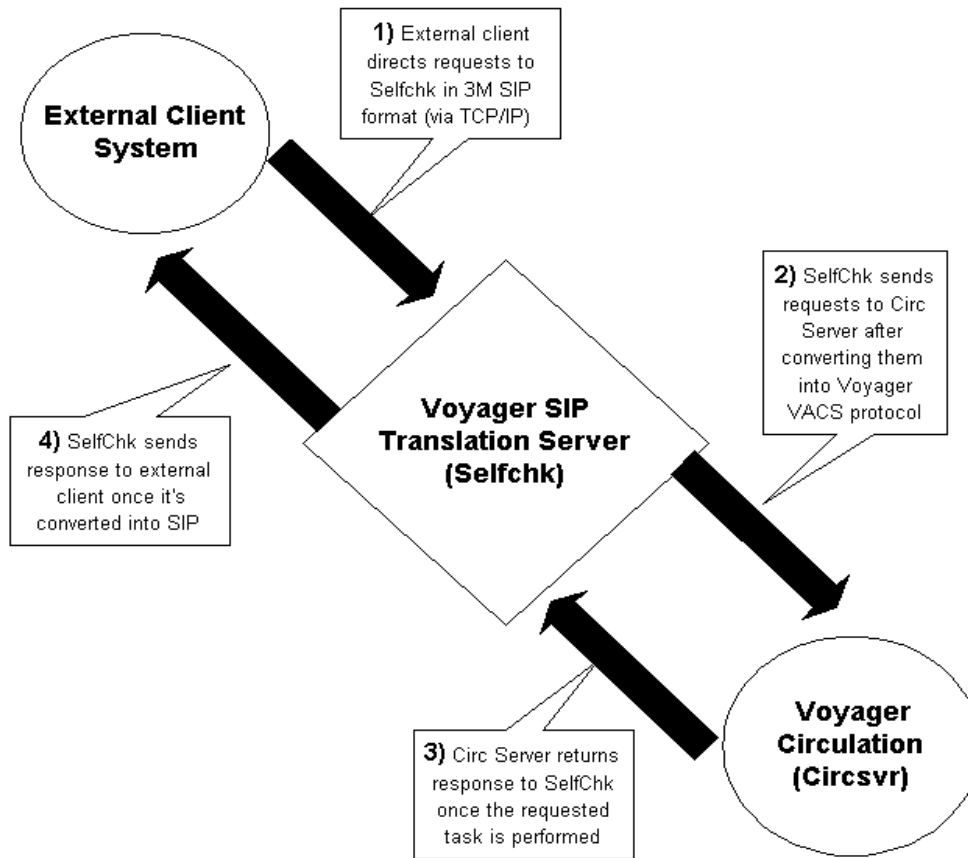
1) External client directs requests to Selfchk in 3M SIP format (via TCP/IP)

External Client System

2) SelfChk sends requests to Circ Server after converting them into Voyager VACS protocol

4) SelfChk sends response to external client once it's converted into SIP

Voyager SIP Translation Server (Selfchk)

3) Circ Server returns response to SelfChk once the requested task is performed

Voyager Circulation (Circsvr)